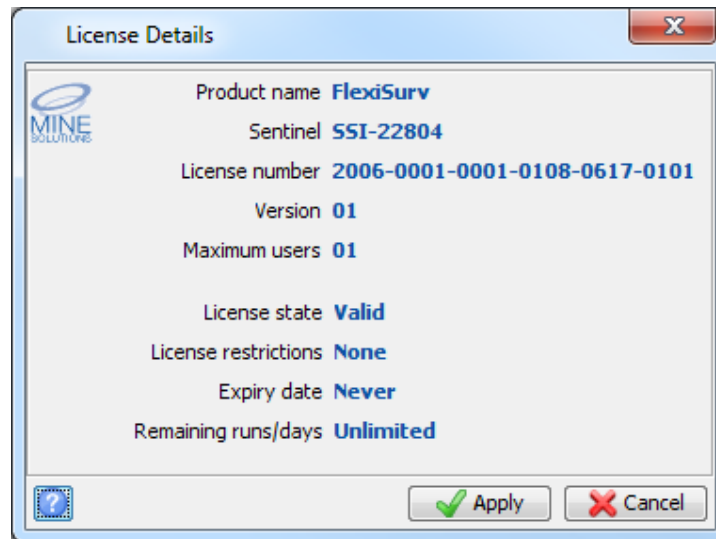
License Details

MINE SOLUTIONS

Product name FlexiSurv
Sentinel SSI-22804
License number 2006-0001-0001-0108-0617-0101
Version 01
Maximum users 01

License state Valid
License restrictions None
Expiry date Never
Remaining runs/days Unlimited

?

Apply

Cancel